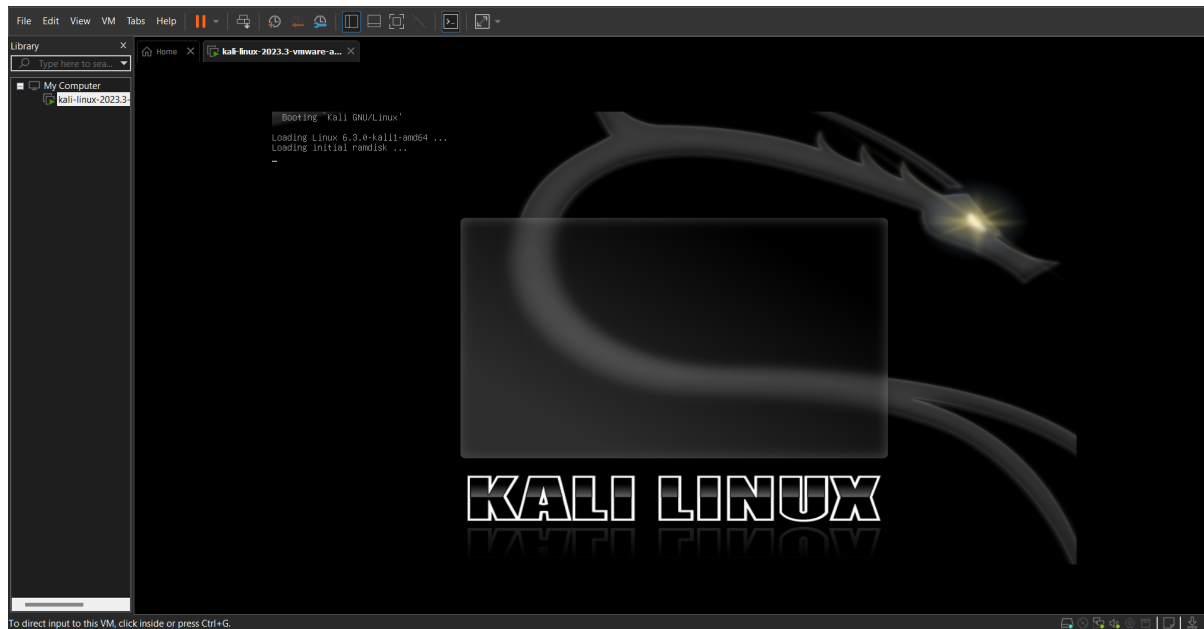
File Edit View VM Tabs Help

Library
Type here to sea...
My Computer
kali-linux-2023.3-

Home
kali-linux-2023.3-vmware-a...

Booting `Kali GNU/Linux'

Loading Linux 6.3.0-kali1-amd64 ...
Loading initial ramdisk ...
_

KALI LINUX

To direct input to this VM, click inside or press Ctrl+G.